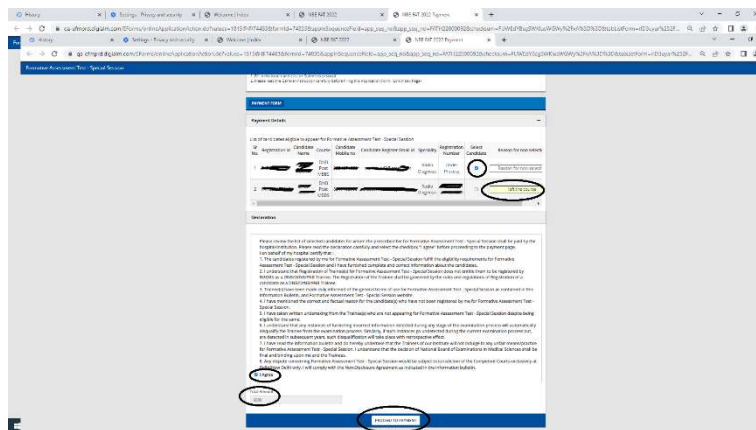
History | Settings - Privacy and security | Welcome | Inbox | NBE FAT 2022 | NBE FAT 2022 Payment

Formative Assessment Test - Special Session

PAYMENT FORM

Payment Details

List of Send Callee Eligible to appear for Formative Assessment Test - Special Session

| Sr No. | Registration ID | Candidate Name | Course | Candidate Mobile No | Candidate Registered Email Id | Specialty | Registration Number | Select Candidate | Reason for non-selecti |
|---|---|---|---|---|---|---|---|---|---|
| 1 | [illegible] | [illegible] | DrNB Post MBBS | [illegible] | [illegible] | Radio Diagnosis | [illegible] | | Reason for non-select |
| 2 | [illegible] | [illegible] | DrNB Post MBBS | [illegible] | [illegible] | Radio Diagnosis | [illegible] | | left the course |

Declaration

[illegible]

I Agree

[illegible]

PROCEED TO PAYMENT